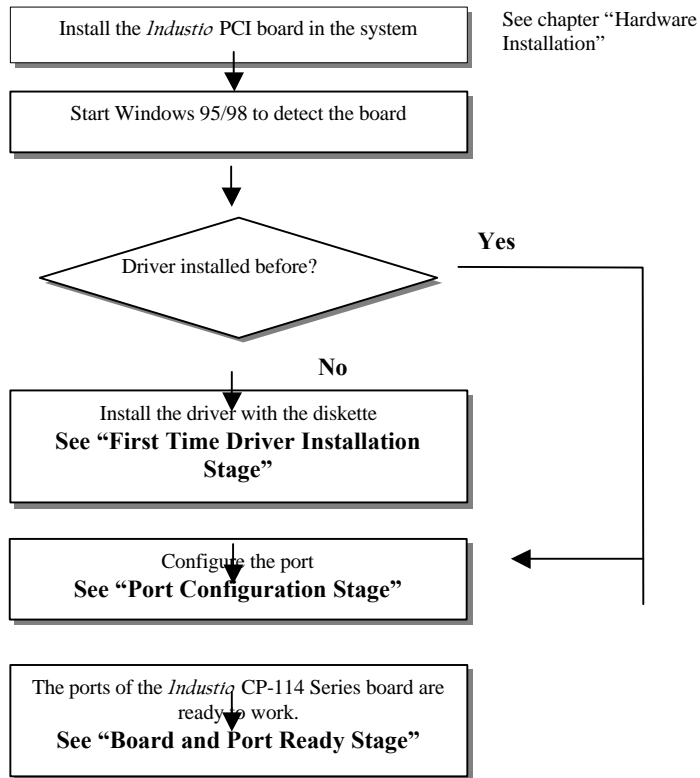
Install the *Industio* PCI board in the system

See chapter "Hardware Installation"

Start Windows 95/98 to detect the board

Driver installed before?

Yes

No

Install the driver with the diskette
**See "First Time Driver Installation Stage"**

Configure the port
**See "Port Configuration Stage"**

The ports of the *Industio* CP-114 Series board are ready to work.
**See "Board and Port Ready Stage"**